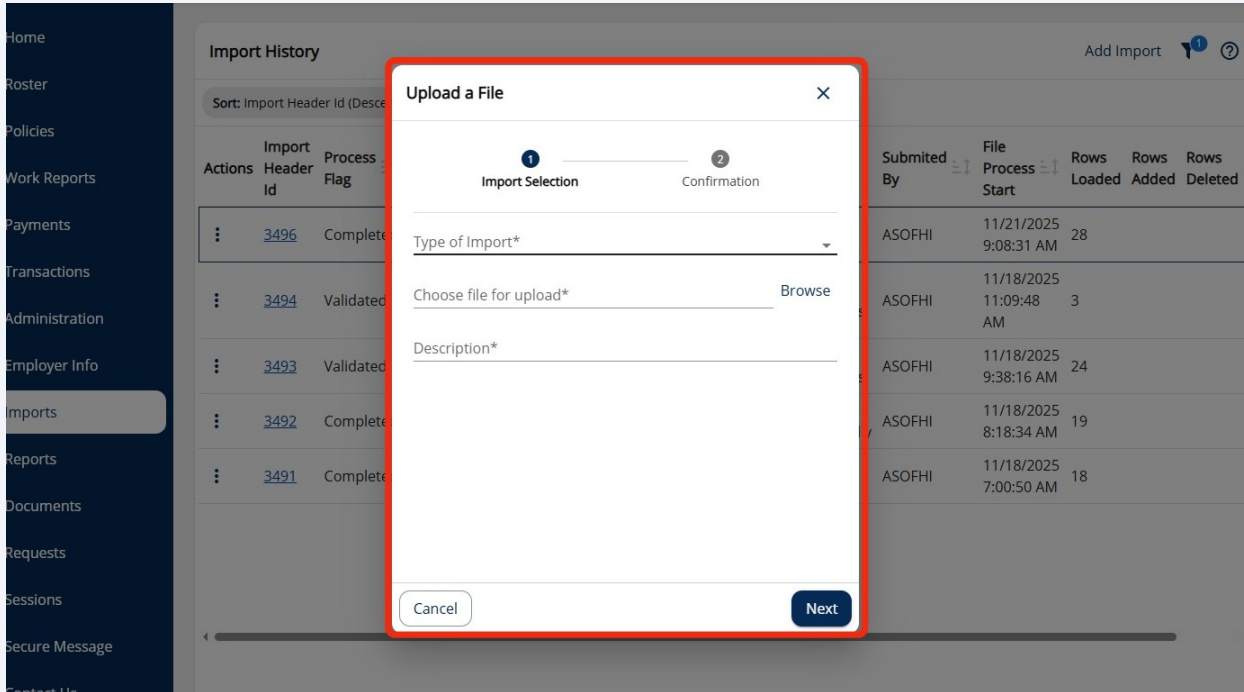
Home
Roster
Policies
Work Reports
Payments
Transactions
Administration
Employer Info
Imports
Reports
Documents
Requests
Sessions
Secure Message
Contact Us

Import History

Add Import 1 ?

Sort: Import Header Id (Desce

| Actions | Import Header Id | Process Flag | Submited By | File Process Start | Rows Loaded | Rows Added | Rows Deleted |
|---|---|---|---|---|---|---|---|
| ⋮ | 3496 | Complete | ASOFHI | 11/21/2025 9:08:31 AM | 28 | | |
| ⋮ | 3494 | Validated | ASOFHI | 11/18/2025 11:09:48 AM | 3 | | |
| ⋮ | 3493 | Validated | ASOFHI | 11/18/2025 9:38:16 AM | 24 | | |
| ⋮ | 3492 | Complete | ASOFHI | 11/18/2025 8:18:34 AM | 19 | | |
| ⋮ | 3491 | Complete | ASOFHI | 11/18/2025 7:00:50 AM | 18 | | |

Upload a File ×

1 Import Selection
2 Confirmation

Type of Import*

Choose file for upload* Browse

Description*

Cancel Next